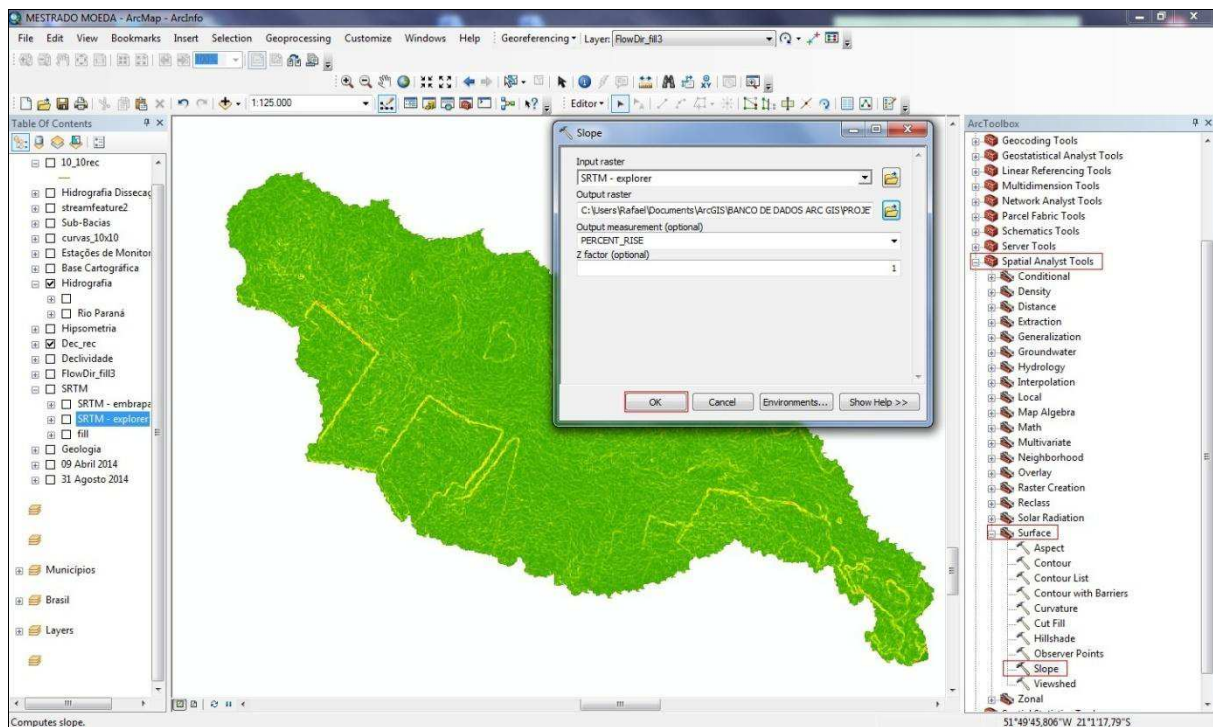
MESTRADO MOEDA - ArcMap - ArcInfo

File Edit View Bookmarks Insert Selection Geoprocessing Customize Windows Help Georeferencing ▾ Layer: FlowDir_fill3

1:125.000

Editor ▾

Table Of Contents

10_10rec
Hidrografia Dissecaç
streamfeature2
Sub-Bacias
curvas_10x10
Estações de Monitor
Base Cartográfica
Hidrografia
Rio Paraná
Hipsometria
Dec_rec
Declividade
FlowDir_fill3
SRTM
SRTM - embrapa
SRTM - explorer
fill
Geologia
09 Abril 2014
31 Agosto 2014
Municípios
Brasil
Layers

Slope

Input raster
SRTM - explorer
Output raster
C:\Users\Rafael\Documents\ArcGIS\BANCO DE DADOS ARC GIS\PROJE
Output measurement (optional)
PERCENT_RISE
Z factor (optional)
1

OK Cancel Environments... Show Help >>

ArcToolbox
Geocoding Tools
Geostatistical Analyst Tools
Linear Referencing Tools
Multidimension Tools
Network Analyst Tools
Parcel Fabric Tools
Schematics Tools
Server Tools
Spatial Analyst Tools
Conditional
Density
Distance
Extraction
Generalization
Groundwater
Hydrology
Interpolation
Local
Map Algebra
Math
Multivariate
Neighborhood
Overlay
Raster Creation
Reclass
Solar Radiation
Surface
Aspect
Contour
Contour List
Contour with Barriers
Curvature
Cut Fill
Hillshade
Observer Points
Slope
Viewshed
Zonal

Computes slope.
51°49'45,806"W 21°1'17,79"S